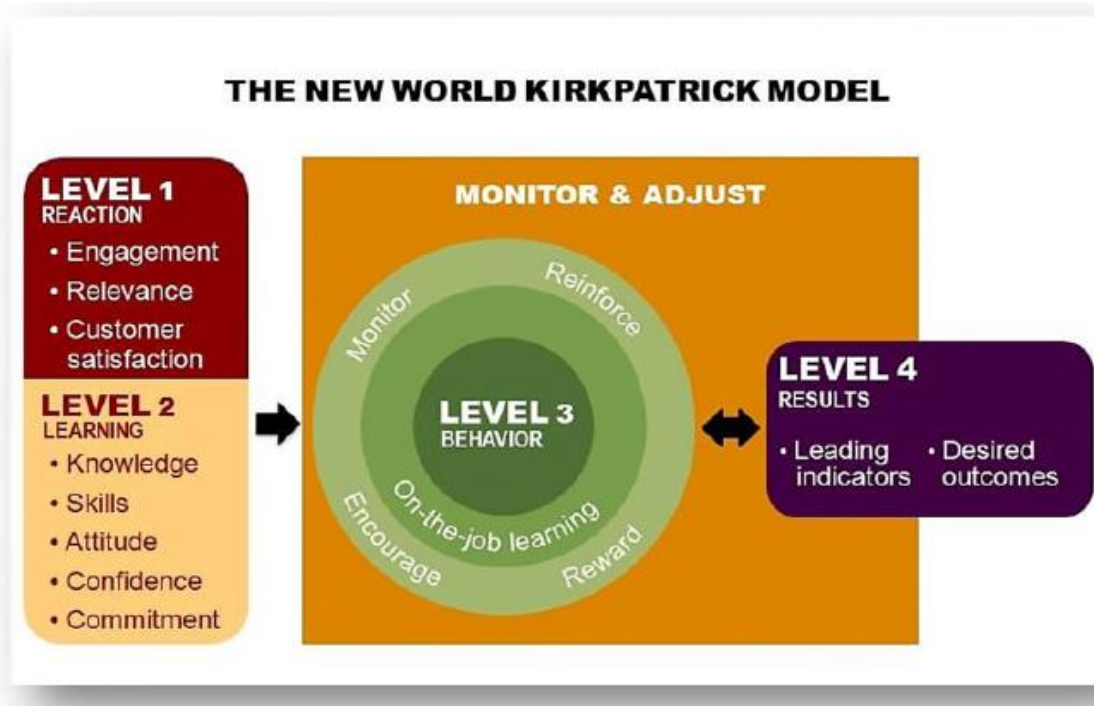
THE NEW WORLD KIRKPATRICK MODEL

LEVEL 1
REACTION
• Engagement
• Relevance
• Customer satisfaction

LEVEL 2
LEARNING
• Knowledge
• Skills
• Attitude
• Confidence
• Commitment

MONITOR & ADJUST

Monitor
Reinforce

LEVEL 3
BEHAVIOR

On-the-job learning
Encourage
Reward

LEVEL 4
RESULTS
• Leading indicators
• Desired outcomes